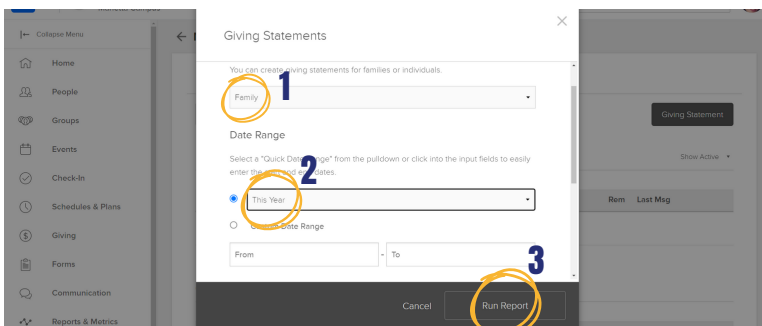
Collapse Menu

Home

People

Groups

Events

Check-In

Schedules & Plans

Giving

Forms

Communication

Reports & Metrics

Giving Statements

×

You can create giving statements for families or individuals.

Family

1

Date Range

Select a "Quick Date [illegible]nge" from the pulldown or click into the input fields to easily enter the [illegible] e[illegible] dates.

2

This Year

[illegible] Date Range

From

-

To

3

Cancel

Run Report

Giving Statement

Show Active

Rem

Last Msg